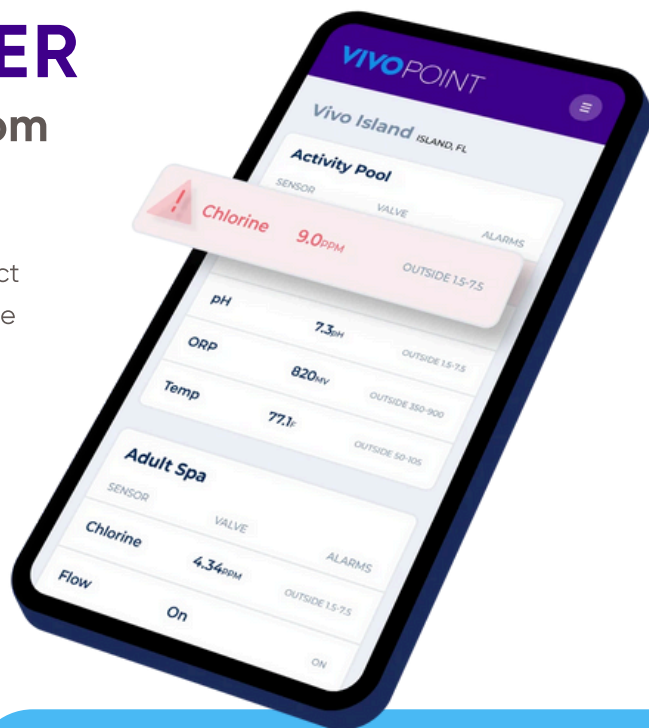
ER
om

ct
e

VIVOPOINT
Vivo Island ISLAND, FL
Activity Pool
SENSOR
VALVE
ALARMS
Chlorine 9.0PPM OUTSIDE 1.5-7.5
pH 7.3PH OUTSIDE 1.5-7.5
ORP 820MV OUTSIDE 350-900
Temp 77.1F OUTSIDE 50-105
Adult Spa
SENSOR
VALVE
ALARMS
Chlorine 4.34PPM OUTSIDE 1.5-7.5
Flow On ON